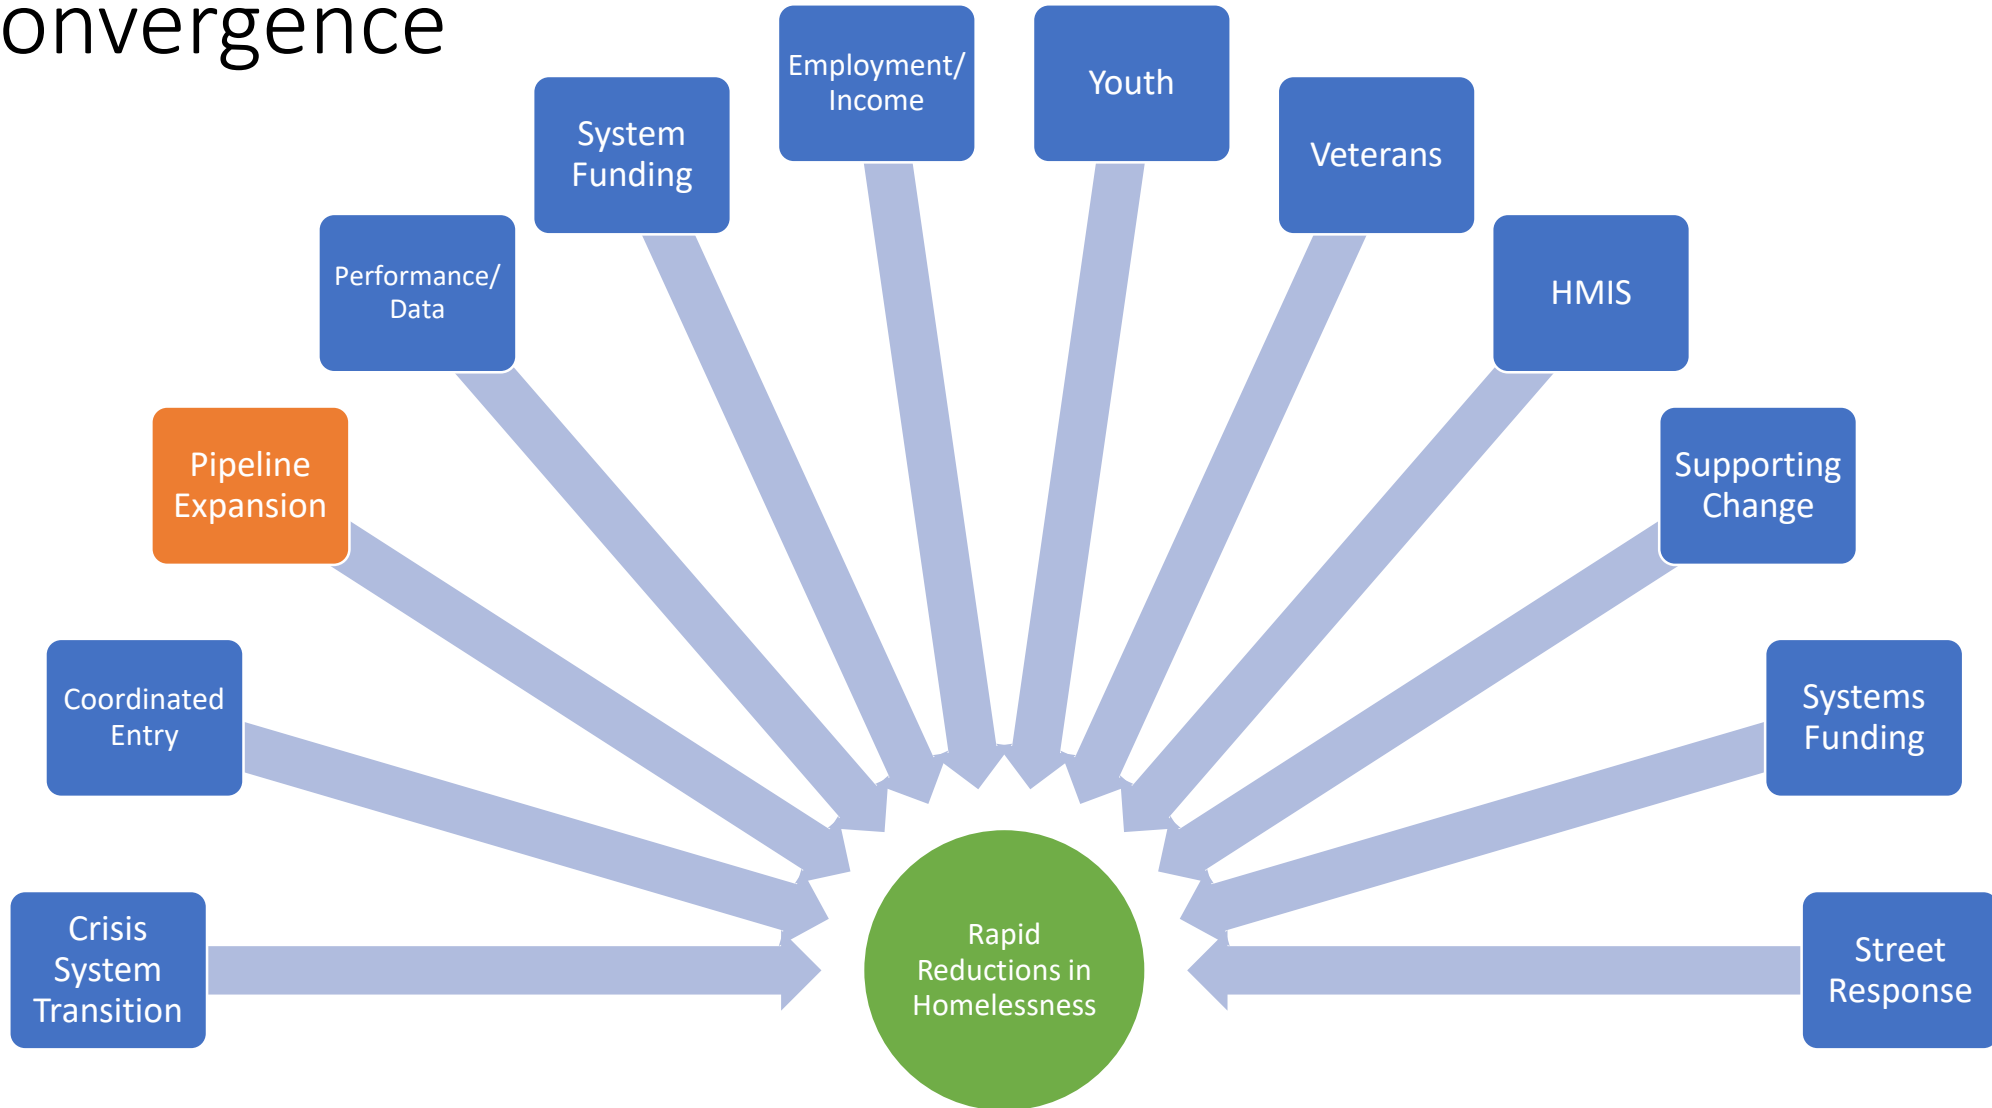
onvergence

Crisis System Transition

Coordinated Entry

Pipeline Expansion

Performance/ Data

System Funding

Employment/ Income

Youth

Veterans

HMIS

Supporting Change

Systems Funding

Street Response

Rapid Reductions in Homelessness